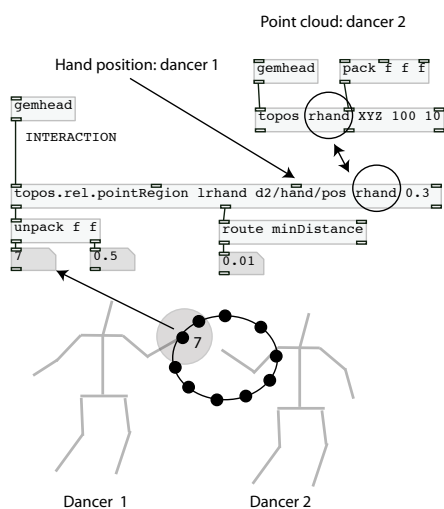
Point cloud: dancer 2

Hand position: dancer 1

gemhead

pack f f f

gemhead

topos rhand XYZ 100 10

INTERACTION

topos.rel.pointRegion lrhand d2/hand/pos rhand 0.3

unpack f f

route minDistance

7

0.5

0.01

7

Dancer 1

Dancer 2